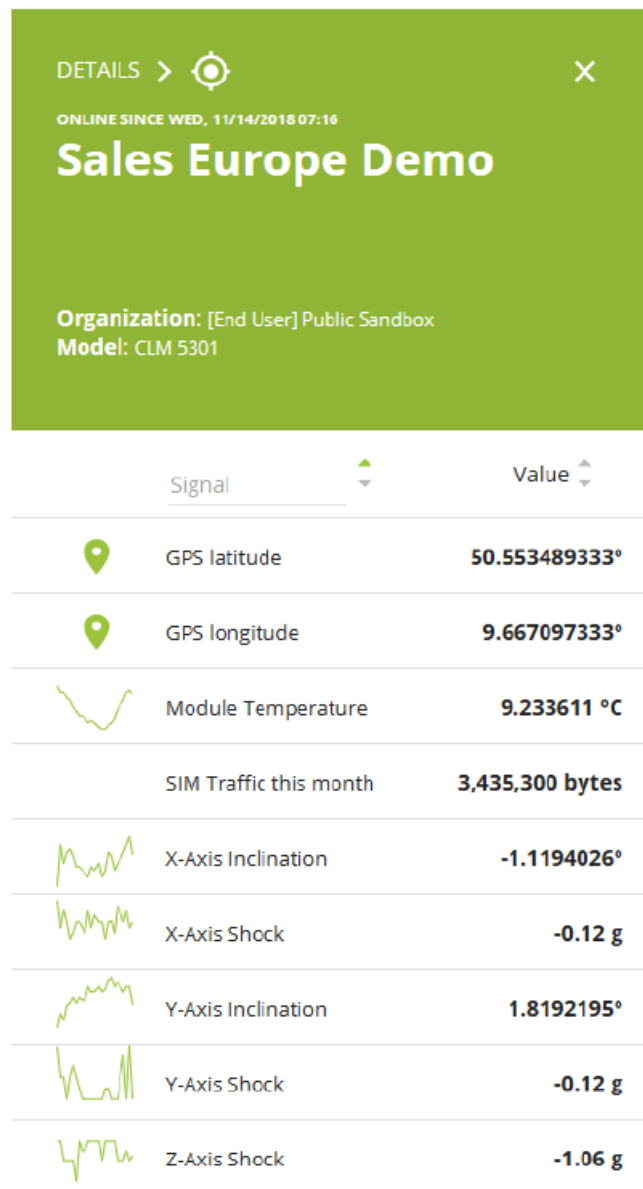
DETAILS >

ONLINE SINCE WED, 11/14/2018 07:16

Sales Europe Demo

Organization: [End User] Public Sandbox
Model: CLM 5301

| Signal | Value |
|---|---|
| GPS latitude | 50.553489333° |
| GPS longitude | 9.667097333° |
| Module Temperature | 9.233611 °C |
| SIM Traffic this month | 3,435,300 bytes |
| X-Axis Inclination | -1.1194026° |
| X-Axis Shock | -0.12 g |
| Y-Axis Inclination | 1.8192195° |
| Y-Axis Shock | -0.12 g |
| Z-Axis Shock | -1.06 g |